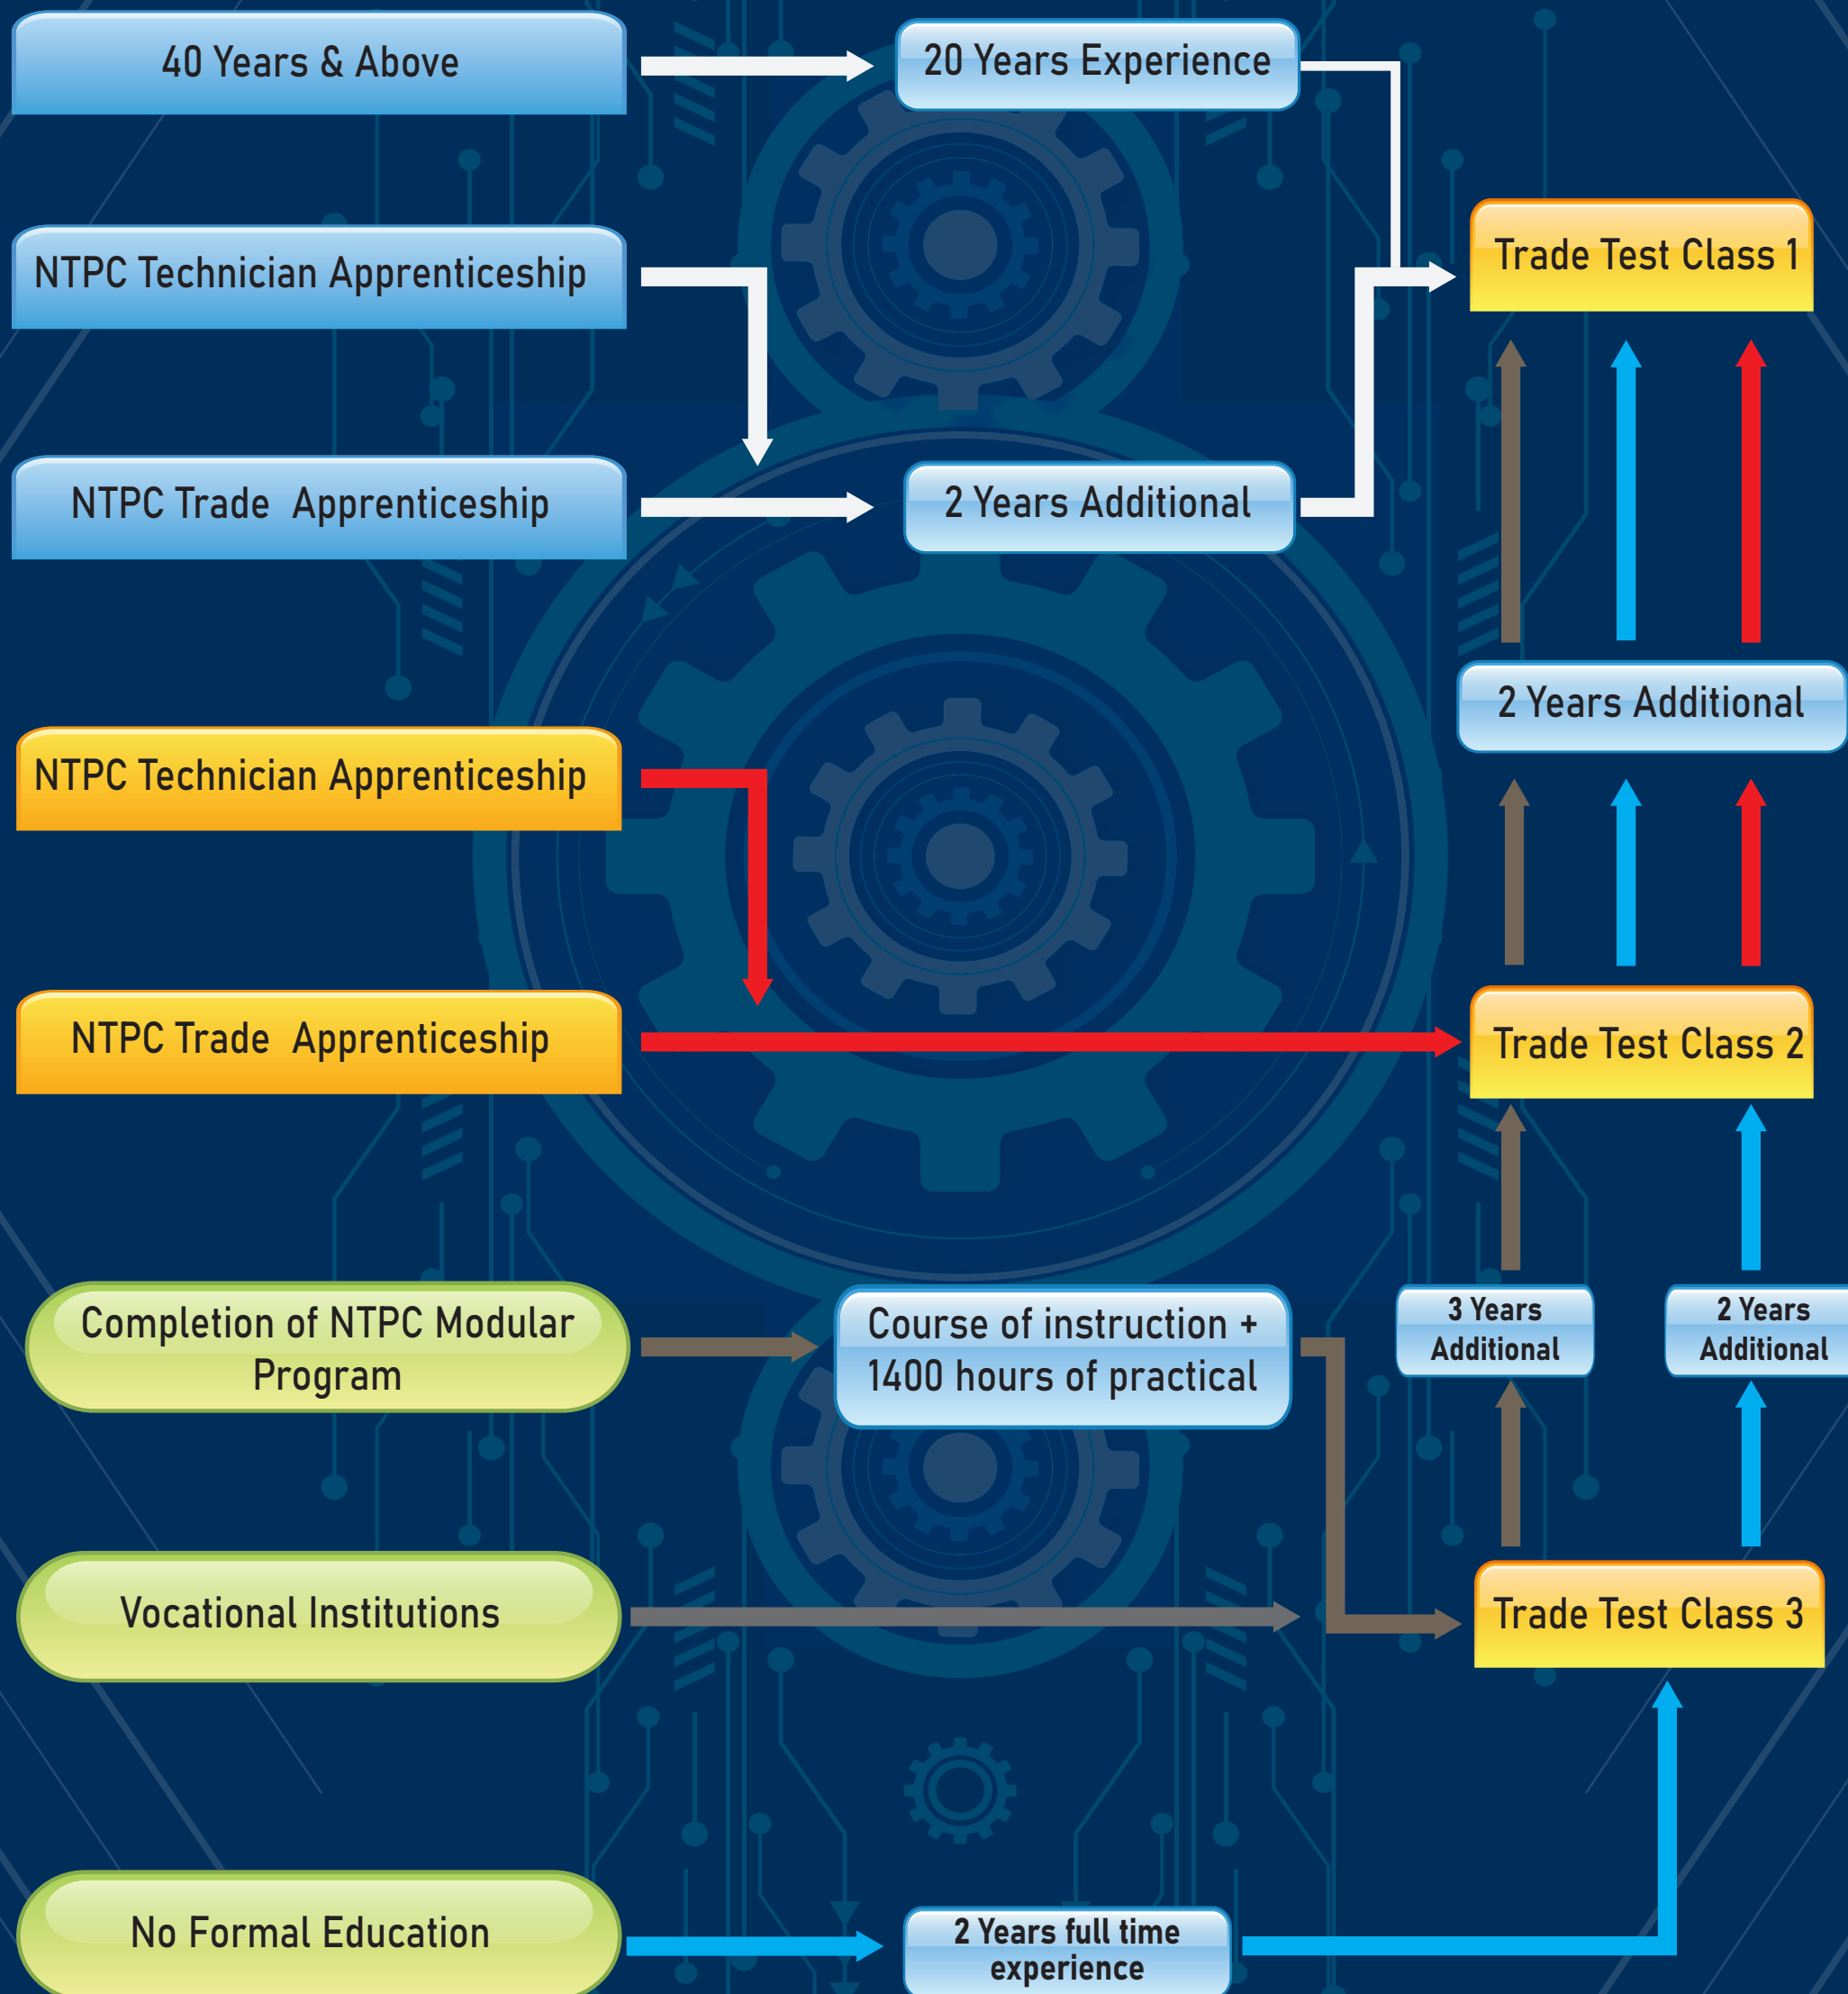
40 Years & Above

20 Years Experience

NTPC Technician Apprenticeship

Trade Test Class 1

NTPC Trade Apprenticeship

2 Years Additional

2 Years Additional

NTPC Technician Apprenticeship

NTPC Trade Apprenticeship

Trade Test Class 2

Completion of NTPC Modular Program

Course of instruction + 1400 hours of practical

3 Years Additional

2 Years Additional

Vocational Institutions

Trade Test Class 3

No Formal Education

2 Years full time experience